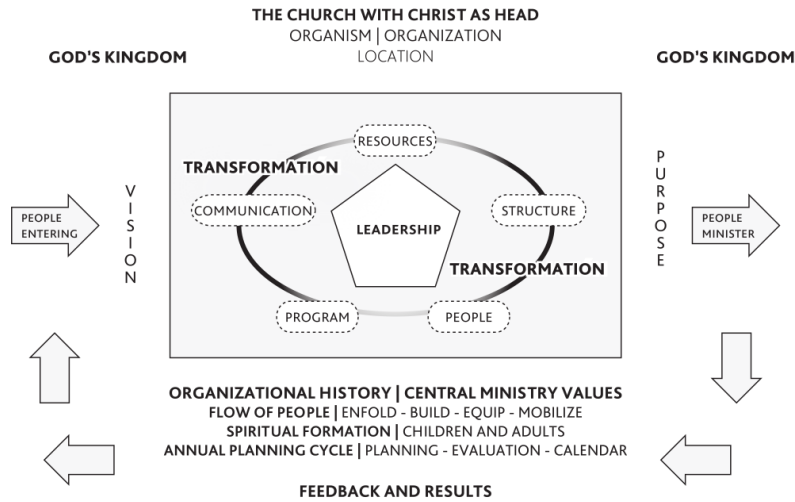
THE CHURCH WITH CHRIST AS HEAD
ORGANISM | ORGANIZATION
LOCATION

GOD'S KINGDOM

GOD'S KINGDOM

PEOPLE ENTERING

VISION

RESOURCES

TRANSFORMATION

COMMUNICATION

LEADERSHIP

STRUCTURE

TRANSFORMATION

PROGRAM

PEOPLE

PURPOSE

PEOPLE MINISTER

ORGANIZATIONAL HISTORY | CENTRAL MINISTRY VALUES
FLOW OF PEOPLE | ENFOLD - BUILD - EQUIP - MOBILIZE
SPIRITUAL FORMATION | CHILDREN AND ADULTS
ANNUAL PLANNING CYCLE | PLANNING - EVALUATION - CALENDAR

FEEDBACK AND RESULTS